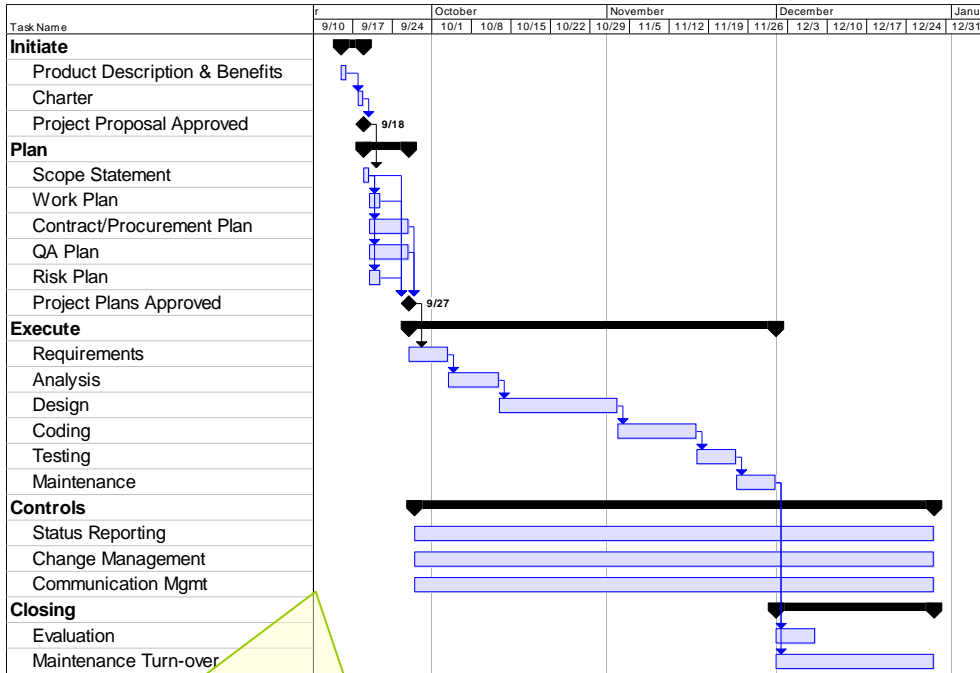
| Task Name |
|---|
| **Initiate** |
| Product Description & Benefits |
| Charter |
| Project Proposal Approved |
| **Plan** |
| Scope Statement |
| Work Plan |
| Contract/Procurement Plan |
| QA Plan |
| Risk Plan |
| Project Plans Approved |
| **Execute** |
| Requirements |
| Analysis |
| Design |
| Coding |
| Testing |
| Maintenance |
| **Controls** |
| Status Reporting |
| Change Management |
| Communication Mgmt |
| **Closing** |
| Evaluation |
| Maintenance Turn-over |

r October November December Janu

9/10 9/17 9/24 10/1 10/8 10/15 10/22 10/29 11/5 11/12 11/19 11/26 12/3 12/10 12/17 12/24 12/31

9/18

9/27